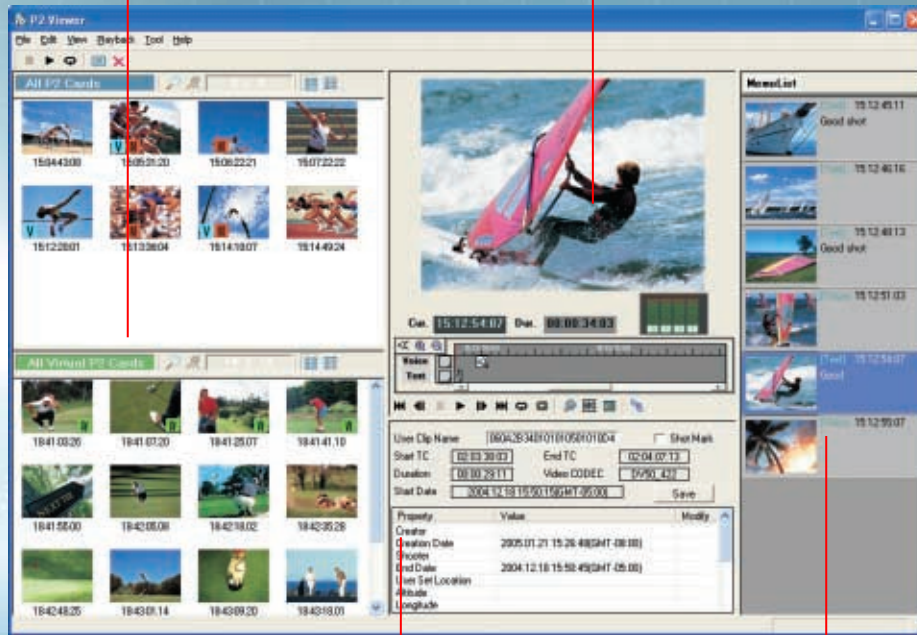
P2 Viewer

File Edit View Playback Tool Help

All P2 Cards

15:04:43:00 15:05:21:20 15:06:22:21 15:07:22:22
15:12:28:01 15:13:36:04 15:14:18:07 15:14:49:24

All Virtual P2 Cards

18:41:03:26 18:41:07:20 18:41:25:07 18:41:41:10
18:41:55:00 18:42:05:08 18:42:18:02 18:42:35:28
18:42:48:25 18:43:01:14 18:43:09:20 18:43:18:01

Cur. 15:12:54:07 Dur. 00:00:34:03

Voice
Text

User Clip Name 060A2B340101010501010D4
Shot Mark
Start TC 02:03:39:03 End TC 02:04:07:13
Duration 00:00:29:11 Video CODEC DV50_422
Start Date 2004.12.18 15:50:15(GMT-05:00)
Save

| Property | Value | Modify |
|---|---|---|
| Creator | | |
| Creation Date | 2005.01.21 15:26:49(GMT-08:00) | |
| Shooter | | |
| End Date | 2004.12.18 15:50:45(GMT-05:00) | |
| User Set Location | | |
| Altitude | | |
| Longitude | | |

MemoList

[Text] 15:12:45:11 Good shot
[Text] 15:12:46:16
[Text] 15:12:48:13 Good shot
[Voice] 15:12:51:03
[Text] 15:12:54:07 Good
[Voice] 15:12:55:07